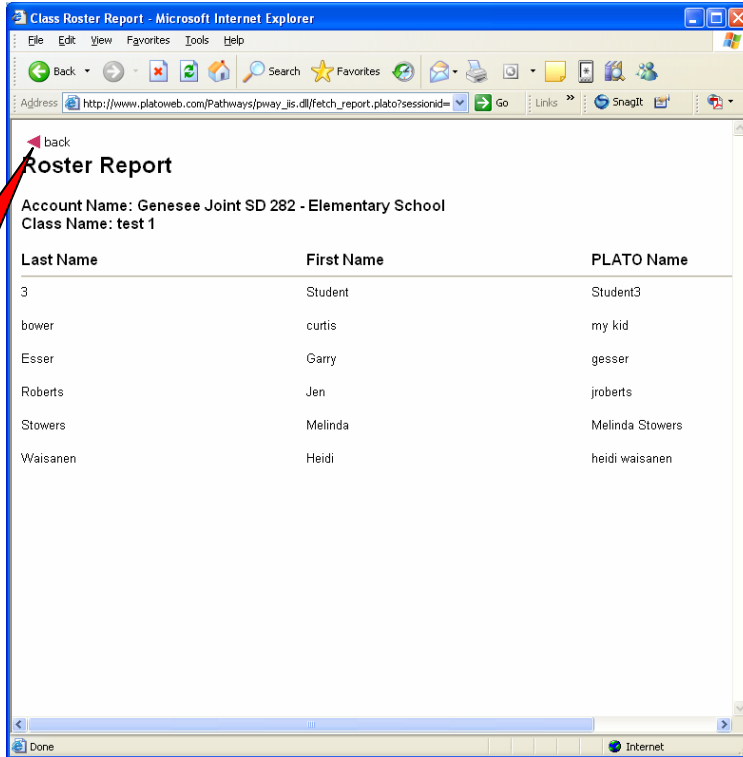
Class Roster Report - Microsoft Internet Explorer

File Edit View Favorites Tools Help

Back Search Favorites

Address http://www.platoweb.com/Pathways/pway_iis.dll/fetch_report.plato?sessionid= Go Links » SnagIt

back

Roster Report

Account Name: Genesee Joint SD 282 - Elementary School
Class Name: test 1

| Last Name | First Name | PLATO Name |
|---|---|---|
| 3 | Student | Student3 |
| bower | curtis | my kid |
| Esser | Garry | gesser |
| Roberts | Jen | jroberts |
| Stowers | Melinda | Melinda Stowers |
| Waisanen | Heidi | heidi waisanen |

Done Internet